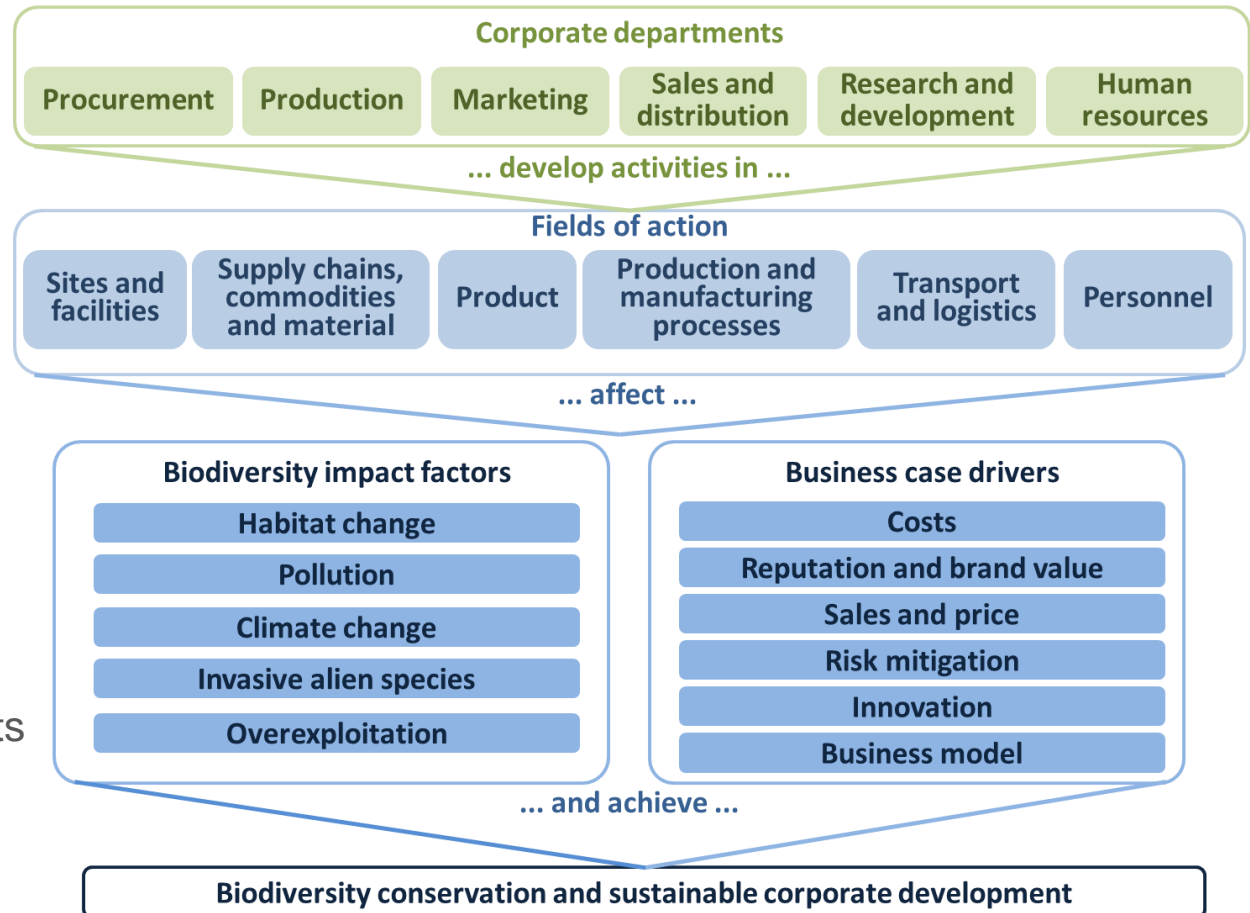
Corporate departments

Procurement

Production

Marketing

Sales and distribution

Research and development

Human resources

... develop activities in ...

Fields of action

Sites and facilities

Supply chains, commodities and material

Product

Production and manufacturing processes

Transport and logistics

Personnel

... affect ...

Biodiversity impact factors

Habitat change

Pollution

Climate change

Invasive alien species

Overexploitation

Business case drivers

Costs

Reputation and brand value

Sales and price

Risk mitigation

Innovation

Business model

ts

... and achieve ...

Biodiversity conservation and sustainable corporate development